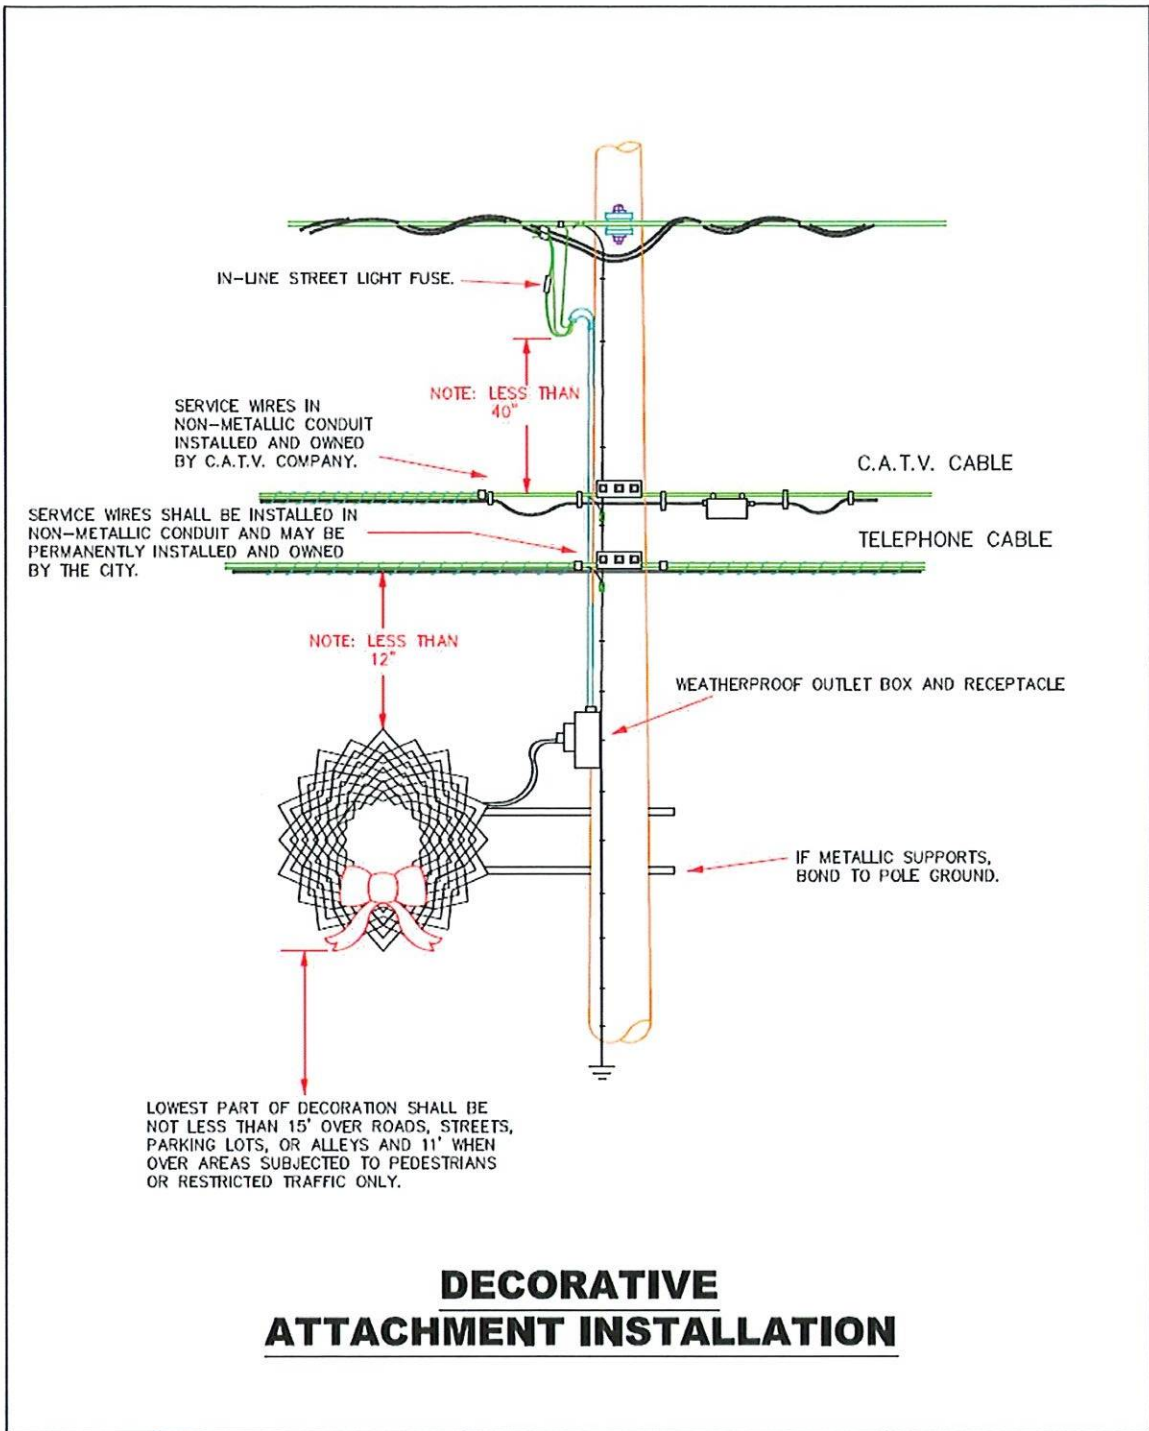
IN-LINE STREET LIGHT FUSE.

NOTE: LESS THAN 40"

SERVICE WIRES IN NON-METALLIC CONDUIT INSTALLED AND OWNED BY C.A.T.V. COMPANY.

C.A.T.V. CABLE

SERVICE WIRES SHALL BE INSTALLED IN NON-METALLIC CONDUIT AND MAY BE PERMANENTLY INSTALLED AND OWNED BY THE CITY.

TELEPHONE CABLE

NOTE: LESS THAN 12"

WEATHERPROOF OUTLET BOX AND RECEPTACLE

IF METALLIC SUPPORTS, BOND TO POLE GROUND.

LOWEST PART OF DECORATION SHALL BE NOT LESS THAN 15' OVER ROADS, STREETS, PARKING LOTS, OR ALLEYS AND 11' WHEN OVER AREAS SUBJECTED TO PEDESTRIANS OR RESTRICTED TRAFFIC ONLY.

DECORATIVE ATTACHMENT INSTALLATION